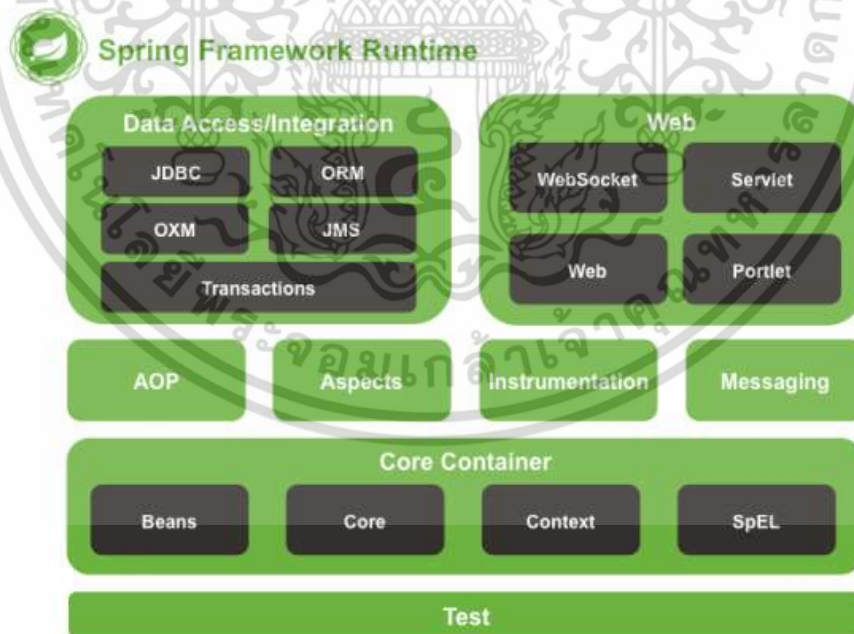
Spring Framework Runtime

Data Access/Integration

JDBC

ORM

OXM

JMS

Transactions

Web

WebSocket

Servlet

Web

Portlet

AOP

Aspects

Instrumentation

Messaging

Core Container

Beans

Core

Context

SpEL

Test